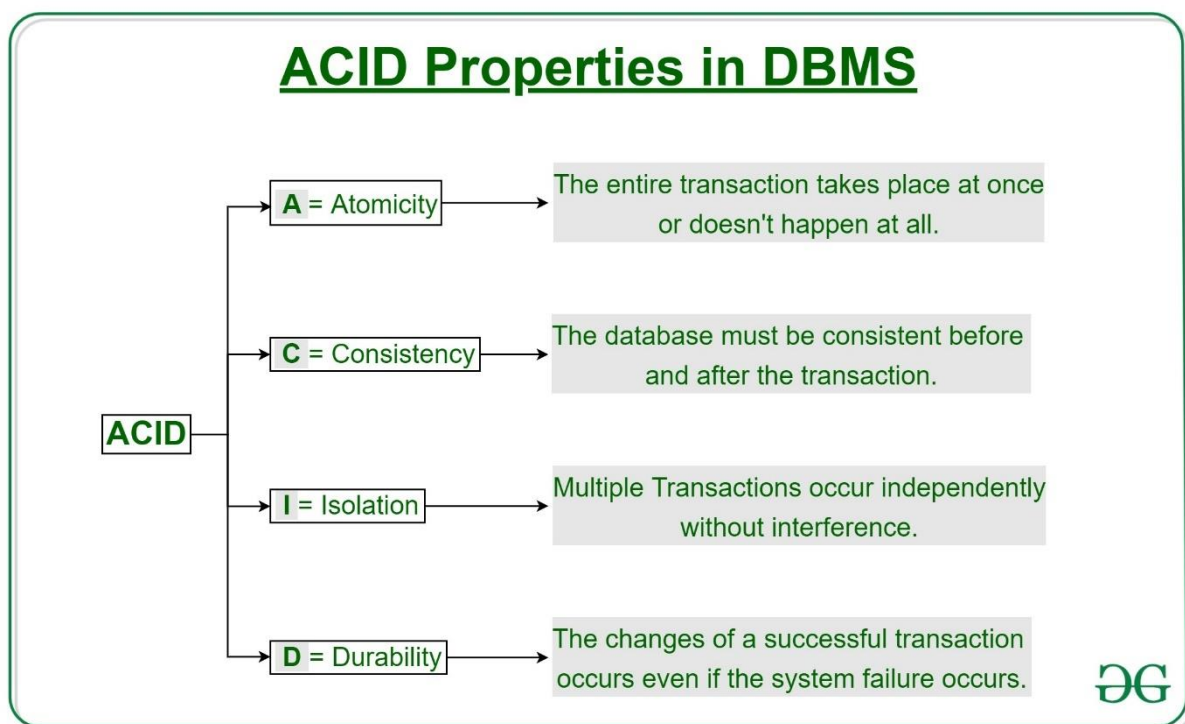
ACID Properties in DBMS

ACID

A = Atomicity

The entire transaction takes place at once or doesn't happen at all.

C = Consistency

The database must be consistent before and after the transaction.

I = Isolation

Multiple Transactions occur independently without interference.

D = Durability

The changes of a successful transaction occurs even if the system failure occurs.

ƏG